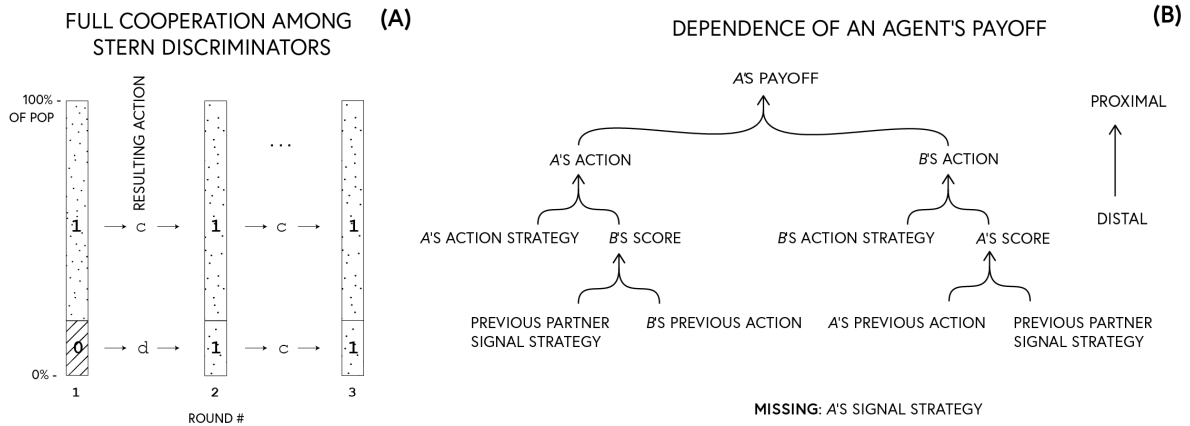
FULL COOPERATION AMONG STERN DISCRIMINATORS

(A)

100% - OF POP

0% -

RESULTING ACTION

1 → c → 1 → c → 1

0 → d → 1 → c → 1

...

1

2

3

ROUND #

DEPENDENCE OF AN AGENT'S PAYOFF

(B)

A'S PAYOFF

A'S ACTION

B'S ACTION

A'S ACTION STRATEGY

B'S SCORE

B'S ACTION STRATEGY

A'S SCORE

PREVIOUS PARTNER SIGNAL STRATEGY

B'S PREVIOUS ACTION

A'S PREVIOUS ACTION

PREVIOUS PARTNER SIGNAL STRATEGY

PROXIMAL

DISTAL

MISSING: A'S SIGNAL STRATEGY